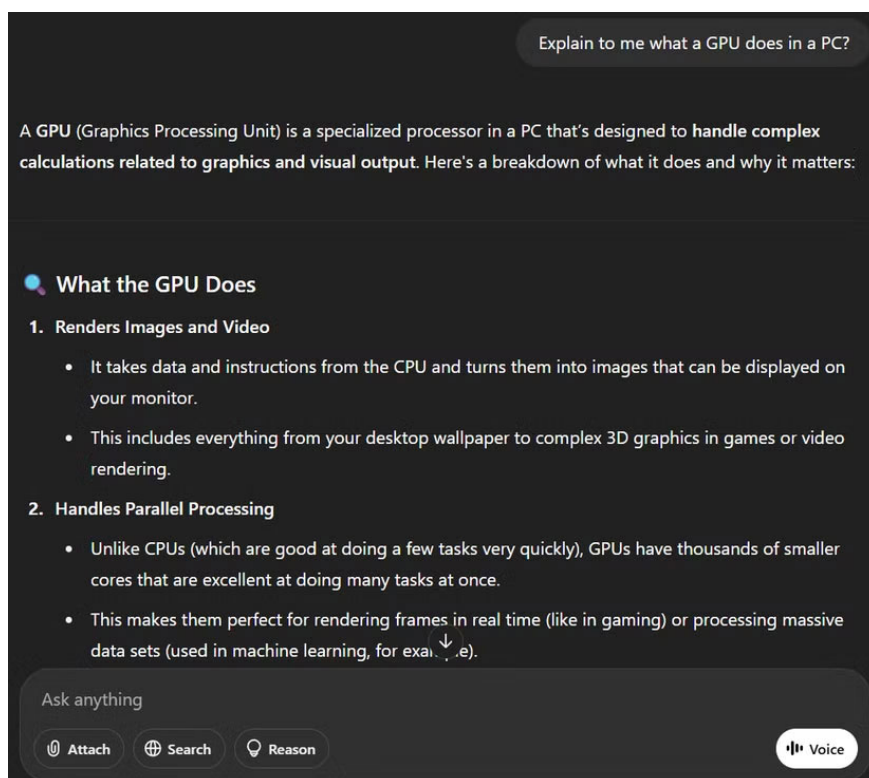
Explain to me what a GPU does in a PC?

A GPU (Graphics Processing Unit) is a specialized processor in a PC that's designed to handle complex calculations related to graphics and visual output. Here's a breakdown of what it does and why it matters:

What the GPU Does

1. Renders Images and Video
- It takes data and instructions from the CPU and turns them into images that can be displayed on your monitor.
- This includes everything from your desktop wallpaper to complex 3D graphics in games or video rendering.

2. Handles Parallel Processing
- Unlike CPUs (which are good at doing a few tasks very quickly), GPUs have thousands of smaller cores that are excellent at doing many tasks at once.
- This makes them perfect for rendering frames in real time (like in gaming) or processing massive data sets (used in machine learning, for exa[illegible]e).

Ask anything

Attach Search Reason Voice